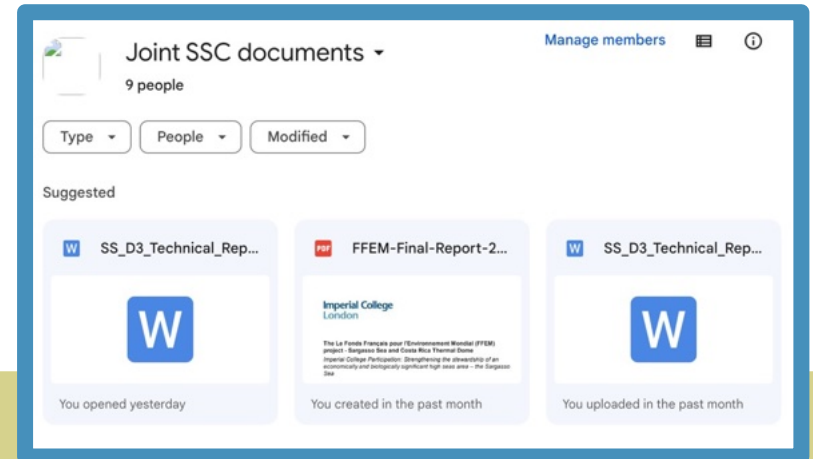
Joint SSC documents

9 people

Manage members

Type

People

Modified

Suggested

W SS_D3_Technical_Rep...

W

You opened yesterday

PDF FFEM-Final-Report-2...

Imperial College London

The Le Fonds Français pour l'Environnement Mondial (FFEM) project - Sargasso Sea and Costa Rica Thermal Dome

Imperial College Participation: Strengthening the stewardship of an economically and biologically significant high seas area – the Sargasso Sea

You created in the past month

W SS_D3_Technical_Rep...

W

You uploaded in the past month